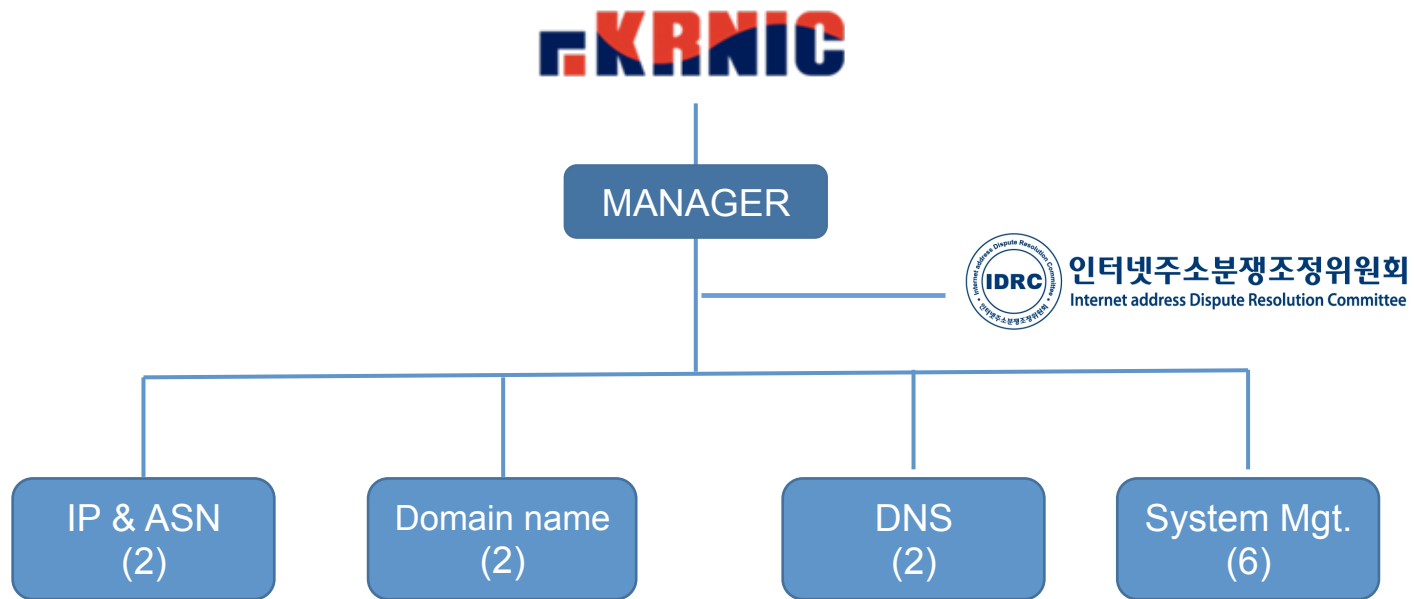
KRNIC

MANAGER

IDRC
Internet address Dispute Resolution Committee
인터넷주소분쟁조정위원회

인터넷주소분쟁조정위원회
Internet address Dispute Resolution Committee

IP & ASN
(2)

Domain name
(2)

DNS
(2)

System Mgt.
(6)